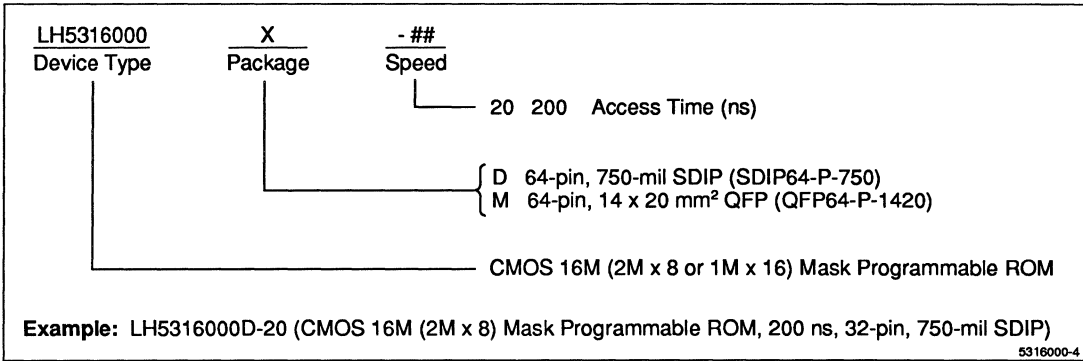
LH5316000
Device Type

X
Package

- ##
Speed

20 200 Access Time (ns)

D 64-pin, 750-mil SDIP (SDIP64-P-750)
M 64-pin, 14 x 20 mm$^2$ QFP (QFP64-P-1420)

CMOS 16M (2M x 8 or 1M x 16) Mask Programmable ROM

**Example:** LH5316000D-20 (CMOS 16M (2M x 8) Mask Programmable ROM, 200 ns, 32-pin, 750-mil SDIP)

5316000-4